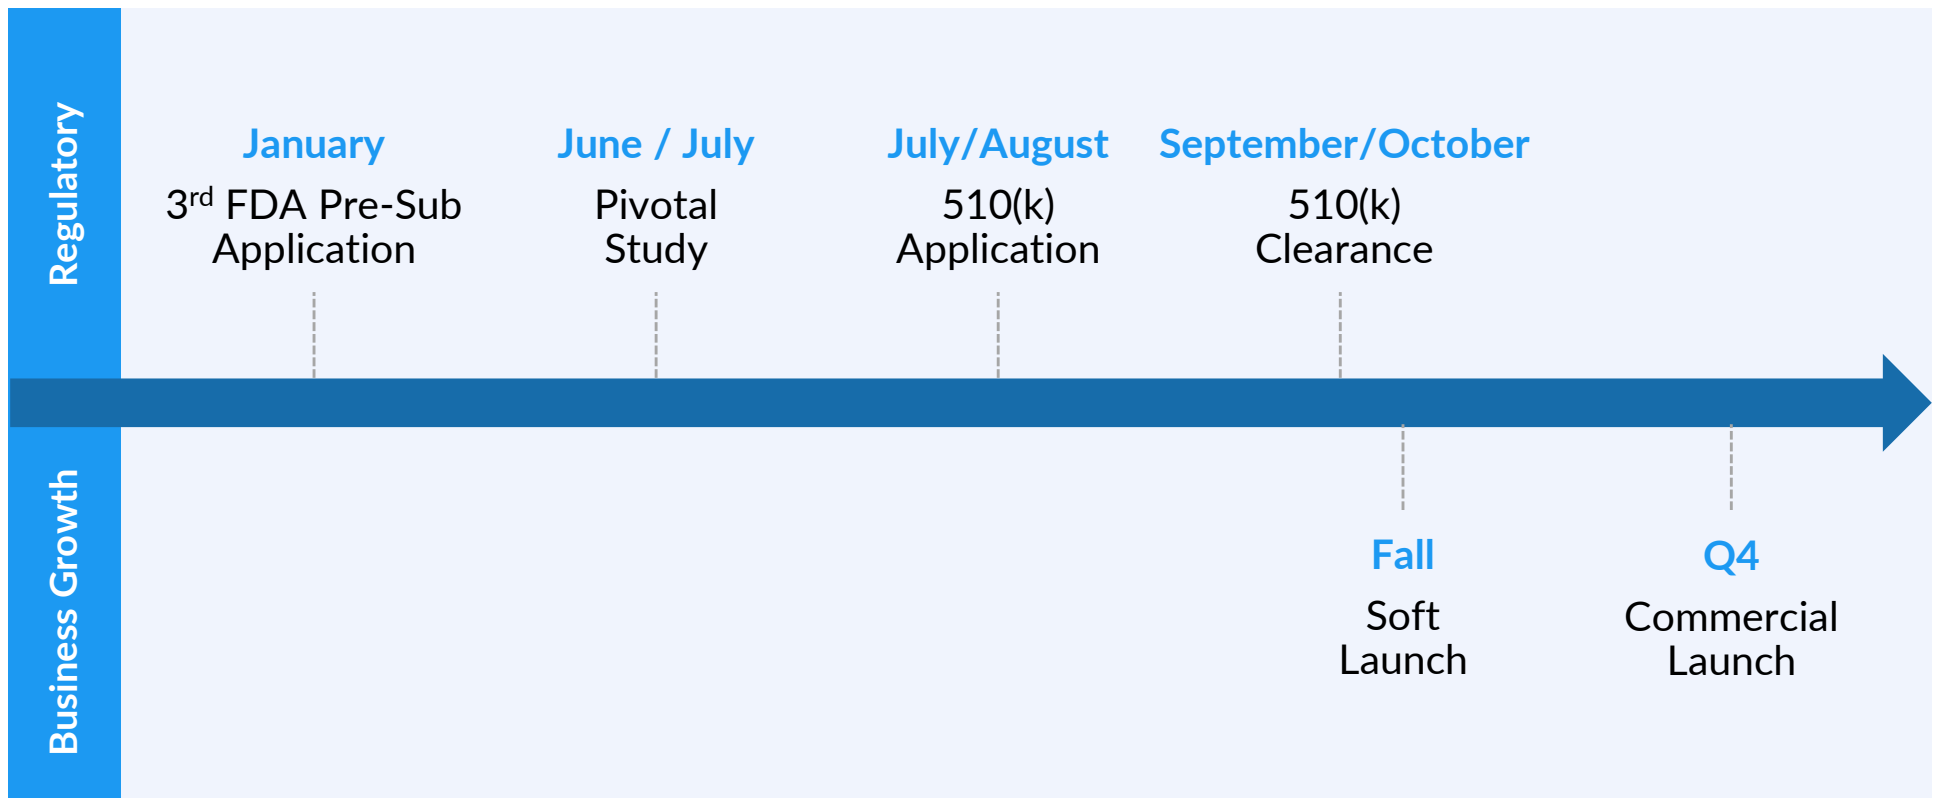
Regulatory

January
3$^{rd}$ FDA Pre-Sub Application

June / July
Pivotal Study

July/August
510(k) Application

September/October
510(k) Clearance

Business Growth

Fall
Soft Launch

Q4
Commercial Launch